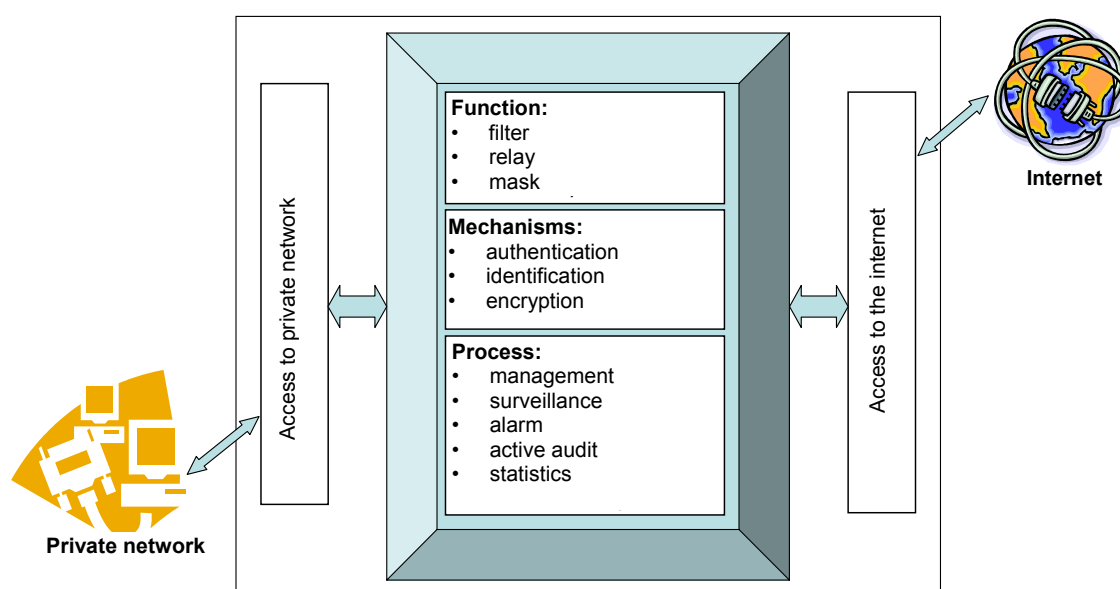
Access to private network

Function:
- filter
- relay
- mask

Mechanisms:
- authentication
- identification
- encryption

Process:
- management
- surveillance
- alarm
- active audit
- statistics

Access to the internet

Internet

Private network